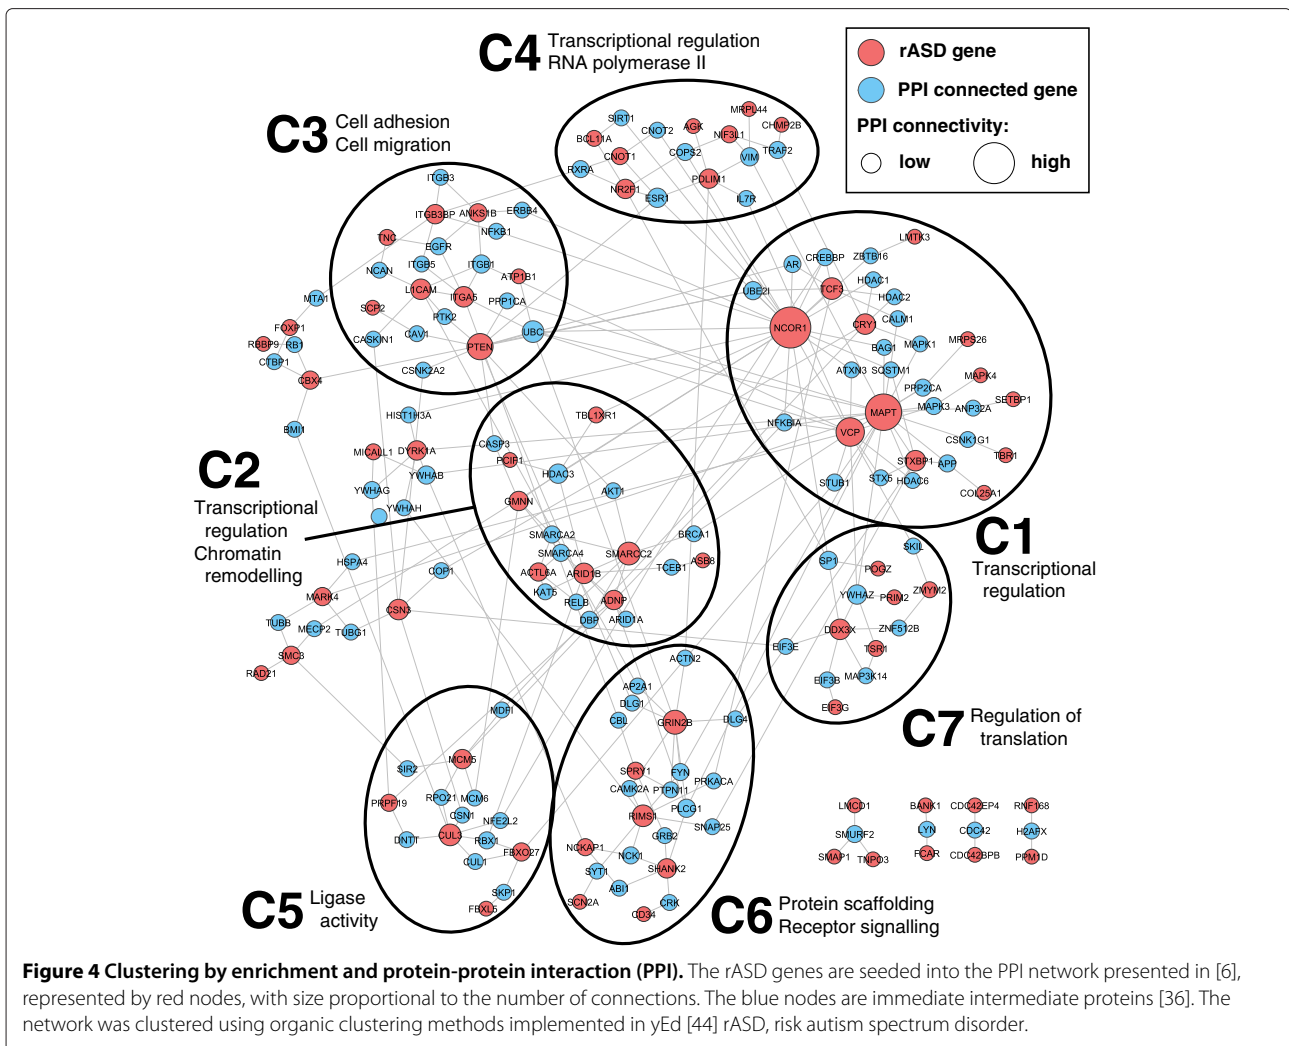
C4 Transcriptional regulation RNA polymerase II

rASD gene
PPI connected gene
PPI connectivity:
low high

C3 Cell adhesion Cell migration

SIRT1 MRPL44 CNOT2 AGK NF3L1 CHMP2B BCL11A CNOT1 COPS2 VIM TRAF2 RXRA NR2F1 PDLIM1 ESR1 IL7R

ITGB3 ITGB3BP ANKS1B ERBB4 TNC NFKB1 EGFR NCAN ITGB5 ITGB1 ATP1B1 L1CAM ITGA5 PPP1CA SCF2 PTK2 UBC CASKIN1 CAV1 PTEN CSNK2A2 MTA1 FOXP1 RBBP9 RB1 CTBP1 CBX4

LMTK3 AR CREBBP ZBTB16 HDAC1 UBE2I TCF3 HDAC2 NCOR1 CRY1 CALM1 BAG1 MAPK1 MRPS26 ATXN3 SQSTM1 MAPK4 PPP2CA SETBP1 MAPT MAPK3 ANP32A NFKBIA VCP CSNK1G1 TBR1 STXBP1 APP STUB1 STX6 HDAC6 COL25A1

C1 Transcriptional regulation

HIST1H3A TBL1XR1 BMI1 CASP3 MICALL1 DYRK1A PCIF1 HDAC3 YWHAB YWHAG AKT1 GMNN YWHAH

C2 Transcriptional regulation Chromatin remodelling

BRCA1 SMARCA2 SMARCA4 SMARCC2 HSPA4 COP1 ACTL6A ARID1B TCEB1 ASB8 MARK4 KAT5 CSN3 RELB ADNP TUBB DBP ARID1A MECP2 TUBG1 SMC3 RAD21

SKIL SP1 POGZ ZMYM2 YWHAZ PRIM2 DDX3X ZNF512B EIF3E TSR1 MAP3K14 EIF3B EIF3G

C7 Regulation of translation

ACTN2 AP2A1 DLG1 CBL GRIN2B DLG4 MDF1 MCM5 SIRZ SPRY1 FYN PRKACA CAMK2A PTPN11 RPO21 MCM6 PRPF19 CSN1 NFE2L2 RIMS1 PLCG1 CUL3 DNTT RBX1 GRB2 SNAP25 FBXO27 NCKAP1 NCK1 CUL1 SYT1 SHANK2 ABI1 SKP1 FBXL5 SCN2A CRK CD34

C5 Ligase activity

C6 Protein scaffolding Receptor signalling

LMCD1 BANK1 CDC42EP4 RNF168 SMURF2 LYN CDC42 H2AFX SMAP1 TNPO3 FCAR CDC42BPB PPM1D

**Figure 4 Clustering by enrichment and protein-protein interaction (PPI).** The rASD genes are seeded into the PPI network presented in [6], represented by red nodes, with size proportional to the number of connections. The blue nodes are immediate intermediate proteins [36]. The network was clustered using organic clustering methods implemented in yEd [44] rASD, risk autism spectrum disorder.